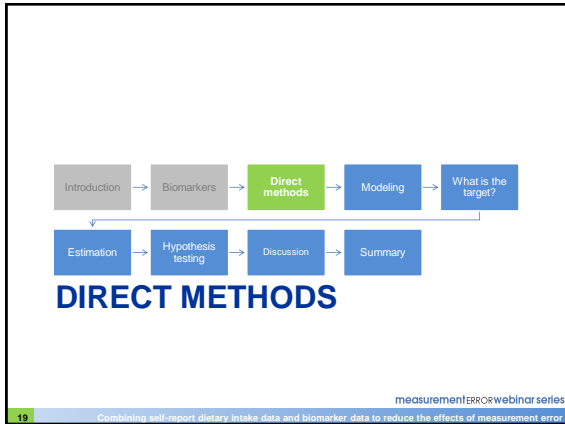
Introduction → Biomarkers → Direct methods → Modeling → What is the target?

Estimation → Hypothesis testing → Discussion → Summary

DIRECT METHODS

measurementERRORwebinarseries

19

Combining self-report dietary intake data and biomarker data to reduce the effects of measurement error